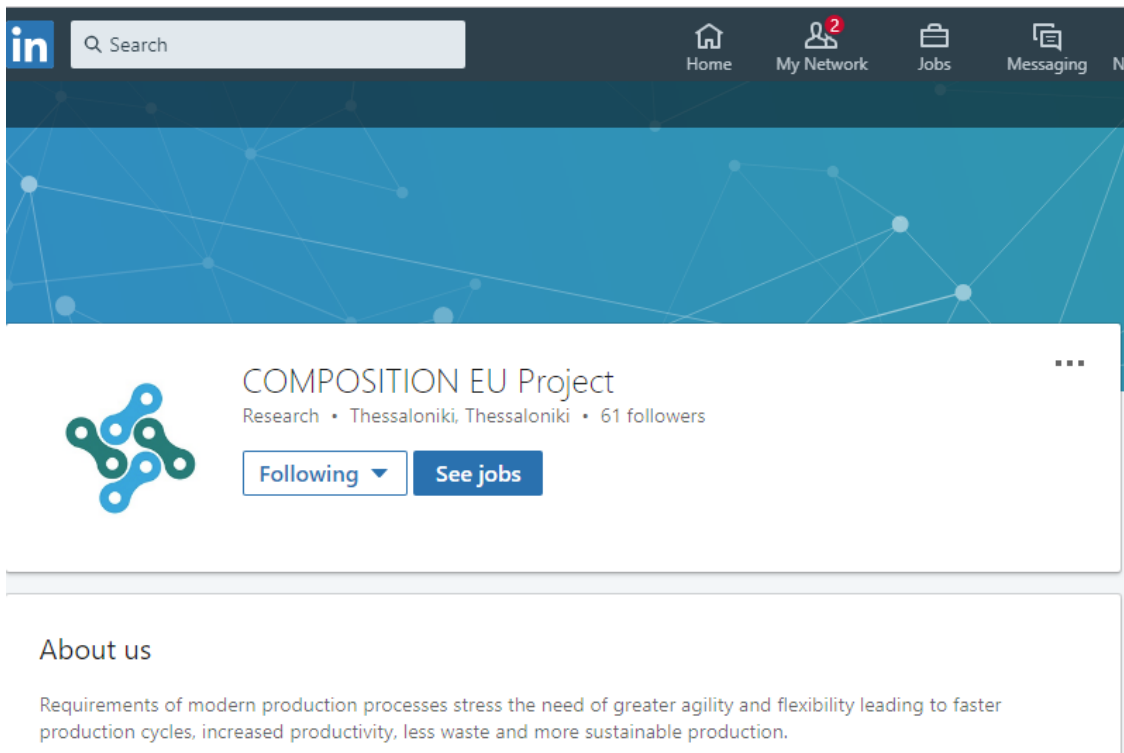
in Search

Home 2 My Network Jobs Messaging N

COMPOSITION EU Project
Research • Thessaloniki, Thessaloniki • 61 followers

Following See jobs

...

About us

Requirements of modern production processes stress the need of greater agility and flexibility leading to faster production cycles, increased productivity, less waste and more sustainable production.